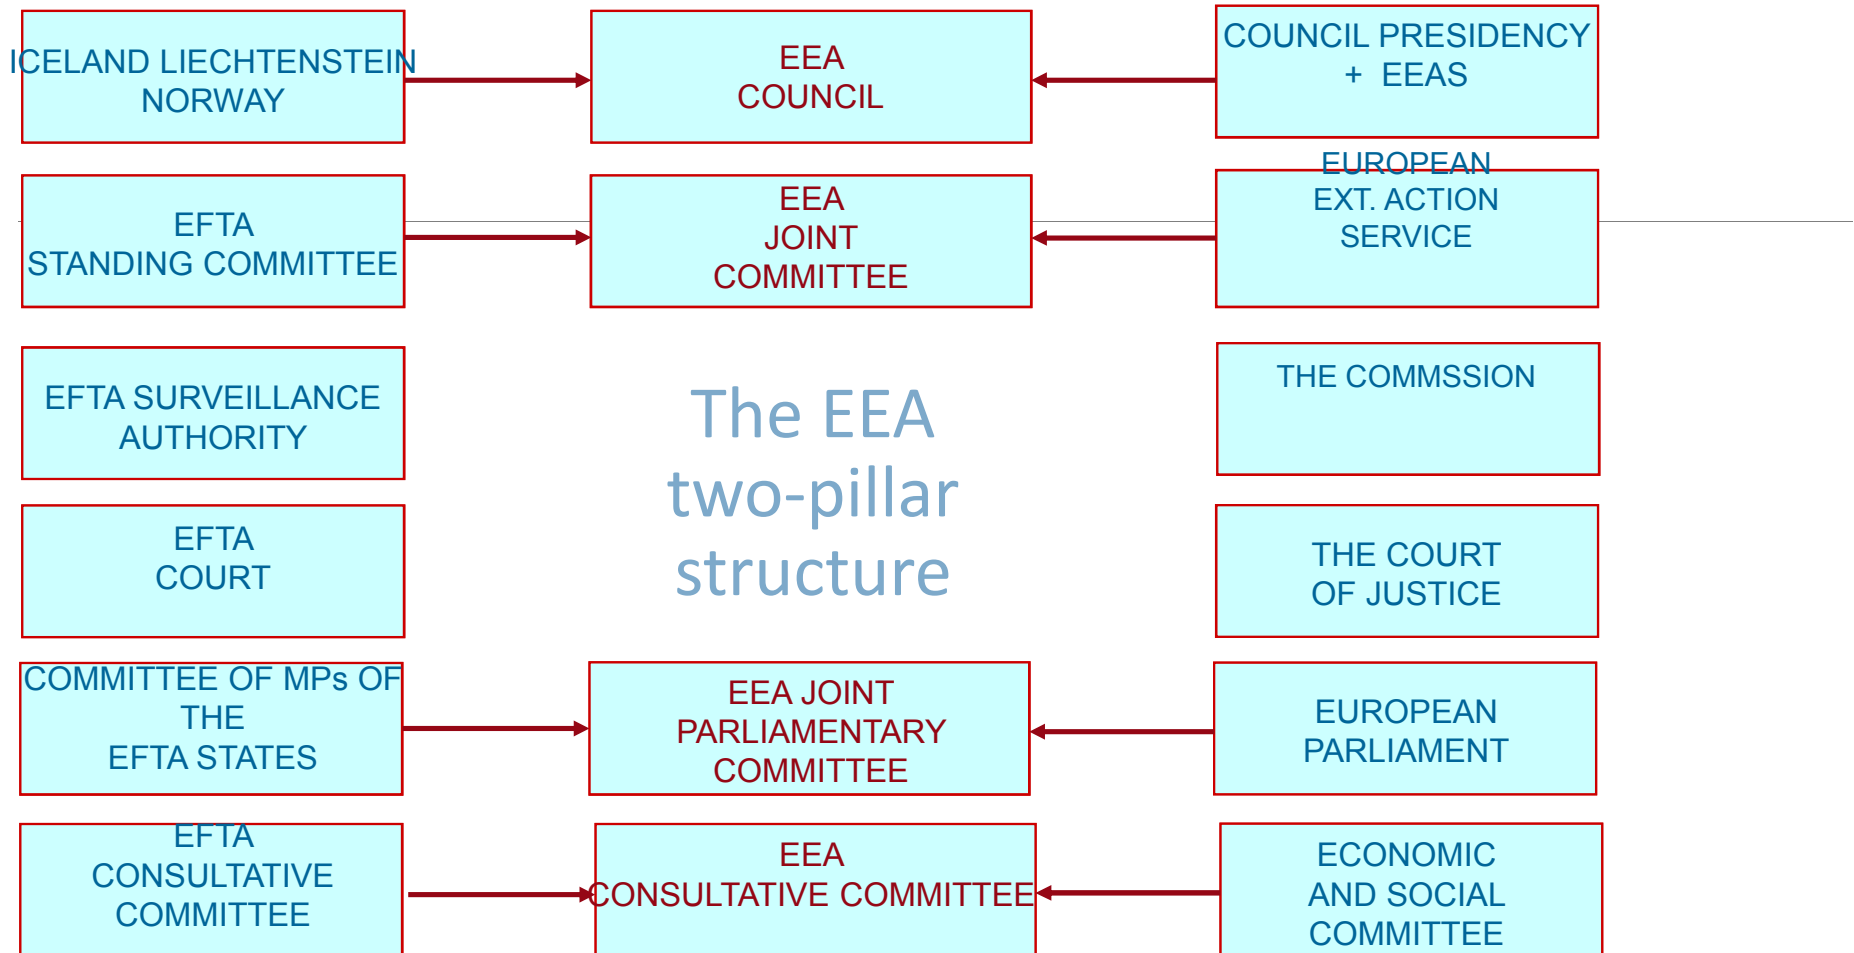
ICELAND LIECHTENSTEIN NORWAY

EEA COUNCIL

COUNCIL PRESIDENCY + EEAS

EFTA STANDING COMMITTEE

EEA JOINT COMMITTEE

EUROPEAN EXT. ACTION SERVICE

EFTA SURVEILLANCE AUTHORITY

The EEA two-pillar structure

THE COMMSSION

EFTA COURT

THE COURT OF JUSTICE

COMMITTEE OF MPs OF THE EFTA STATES

EEA JOINT PARLIAMENTARY COMMITTEE

EUROPEAN PARLIAMENT

EFTA CONSULTATIVE COMMITTEE

EEA CONSULTATIVE COMMITTEE

ECONOMIC AND SOCIAL COMMITTEE